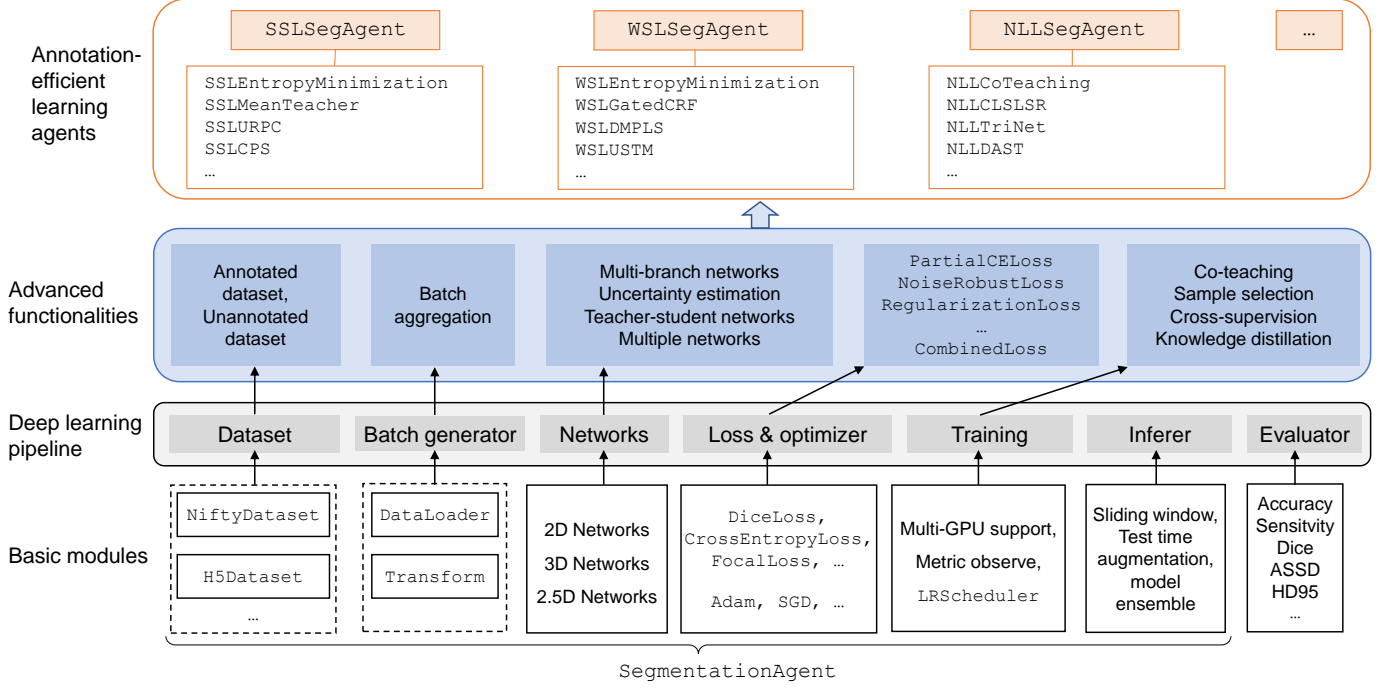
Annotation-efficient learning agents

SSLSegAgent
SSLEntropyMinimization
SSLMeanTeacher
SSLURPC
SSLCPS
…

WSLSegAgent
WSLEntropyMinimization
WSLGatedCRF
WSLDMPLS
WSLUSTM
…

NLLSegAgent
NLLCoTeaching
NLLCLSLSR
NLLTriNet
NLLDAST
…

…

Advanced functionalities

Annotated dataset, Unannotated dataset

Batch aggregation

Multi-branch networks
Uncertainty estimation
Teacher-student networks
Multiple networks

PartialCELoss
NoiseRobustLoss
RegularizationLoss
…
CombinedLoss

Co-teaching
Sample selection
Cross-supervision
Knowledge distillation

Deep learning pipeline

Dataset | Batch generator | Networks | Loss & optimizer | Training | Inferer | Evaluator

Basic modules

NiftyDataset
H5Dataset
…

DataLoader
Transform

2D Networks
3D Networks
2.5D Networks

DiceLoss, CrossEntropyLoss, FocalLoss, …
Adam, SGD, …

Multi-GPU support,
Metric observe,
LRScheduler

Sliding window, Test time augmentation, model ensemble

Accuracy
Sensitvity
Dice
ASSD
HD95
…

SegmentationAgent